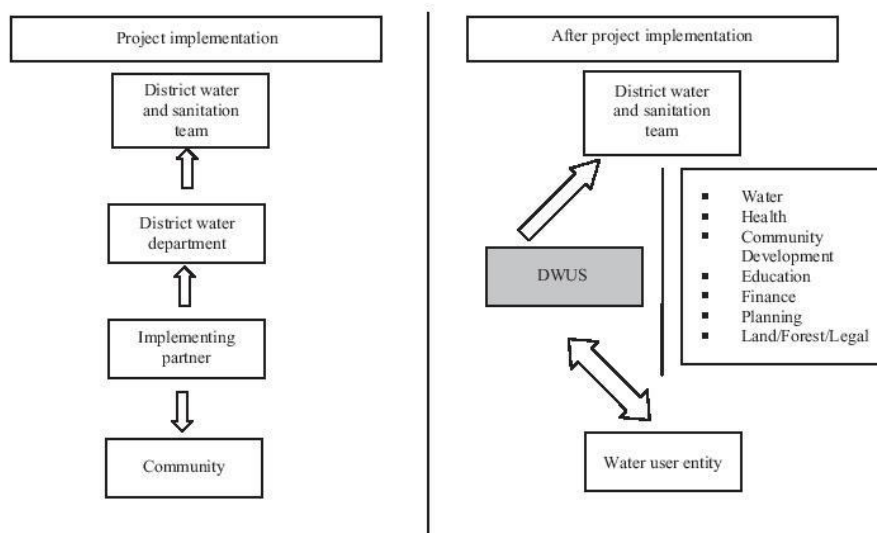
Project implementation

District water and sanitation team

District water department

Implementing partner

Community

After project implementation

District water and sanitation team

DWUS

- Water
- Health
- Community Development
- Education
- Finance
- Planning
- Land/Forest/Legal

Water user entity